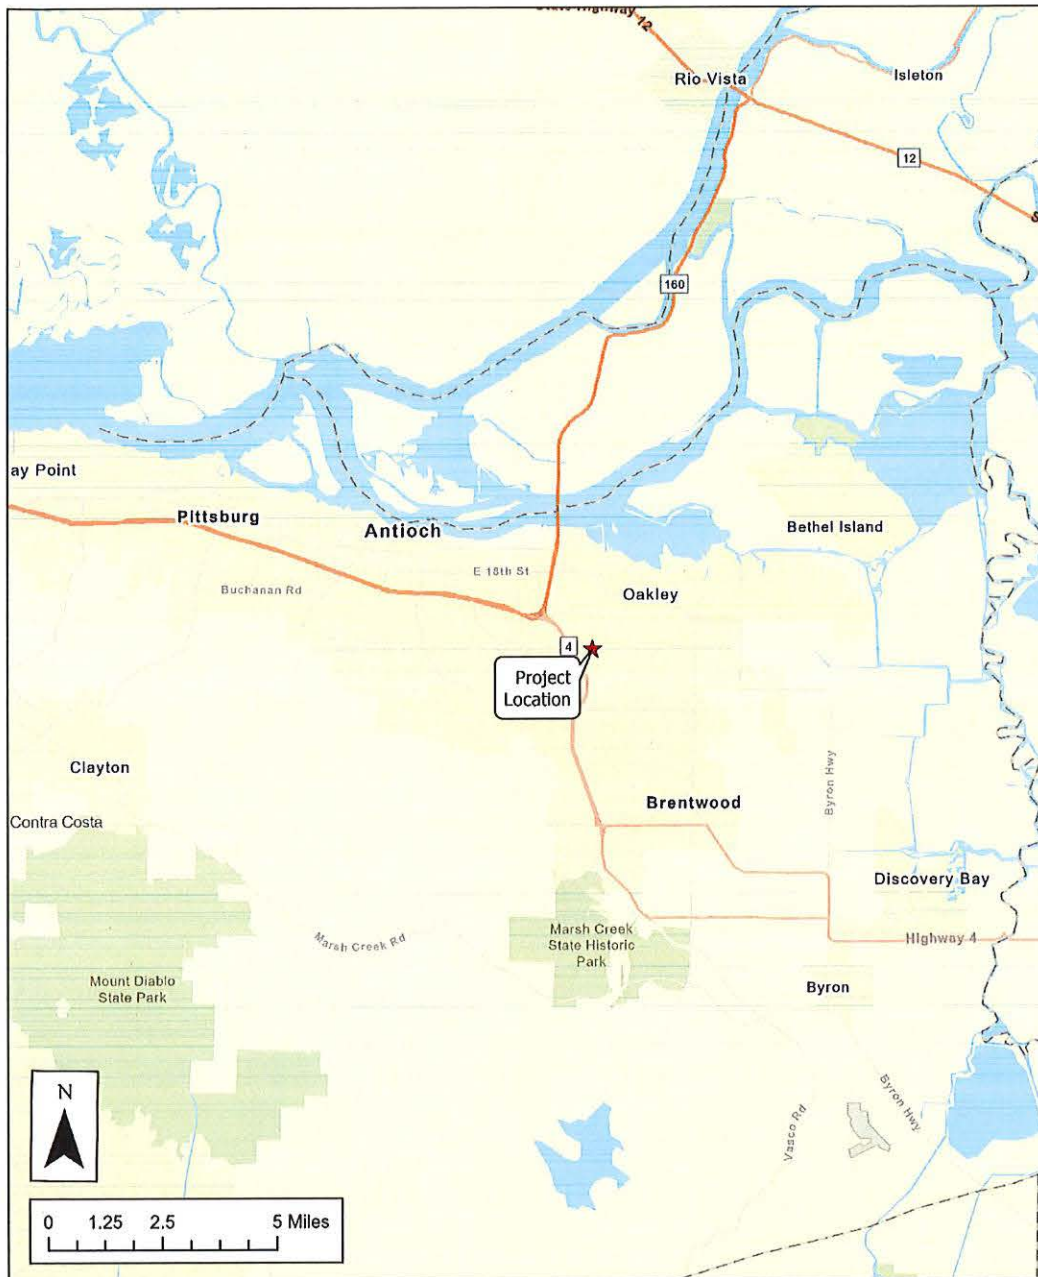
Rio Vista

Isleton

12

160

ay Point

Pittsburg

Antioch

Bethel Island

E 18th St

Buchanan Rd

Oakley

4

Project Location

Clayton

Byron Hwy

Brentwood

Contra Costa

Discovery Bay

Marsh Creek Rd

Marsh Creek State Historic Park

Highway 4

Mount Diablo State Park

Byron

N

Byron Hwy

Vasco Rd

0 1.25 2.5 5 Miles